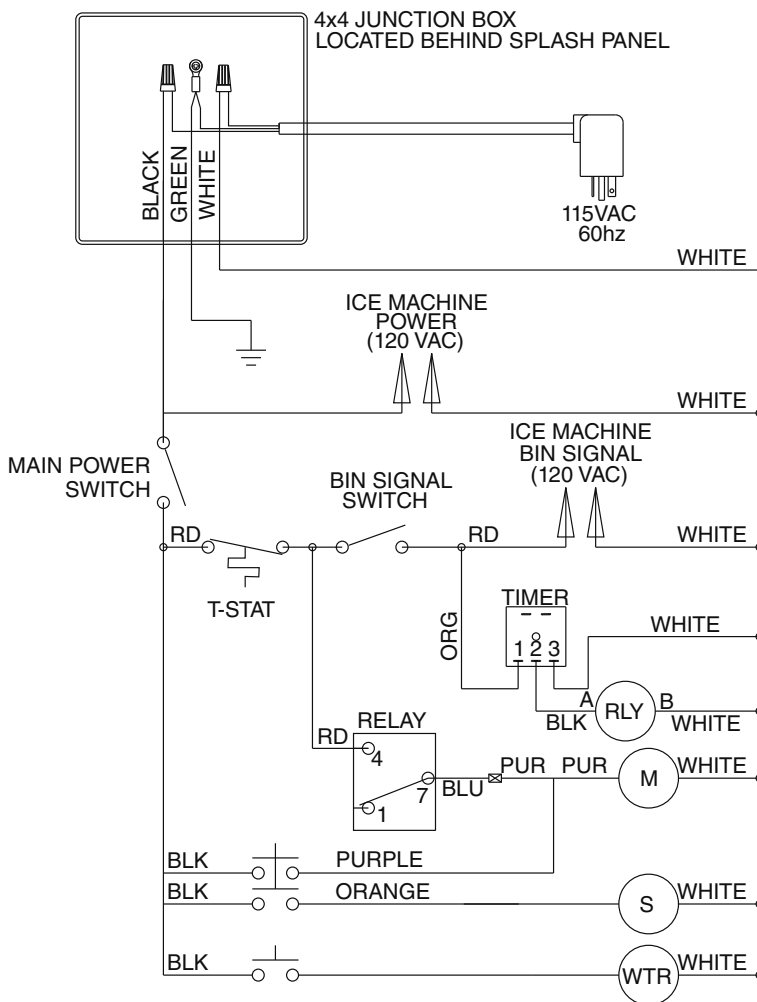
4x4 JUNCTION BOX
LOCATED BEHIND SPLASH PANEL

BLACK
GREEN
WHITE

115VAC
60hz

WHITE

ICE MACHINE
POWER
(120 VAC)

WHITE

MAIN POWER
SWITCH

BIN SIGNAL
SWITCH

ICE MACHINE
BIN SIGNAL
(120 VAC)

RD
RD
WHITE

T-STAT

TIMER
ORG
1 2 3
WHITE

A
B
BLK
RLY
WHITE

RELAY
RD
4
7
1
BLU
PUR
PUR
M
WHITE

BLK
PURPLE
BLK
ORANGE
S
WHITE

BLK
WTR
WHITE